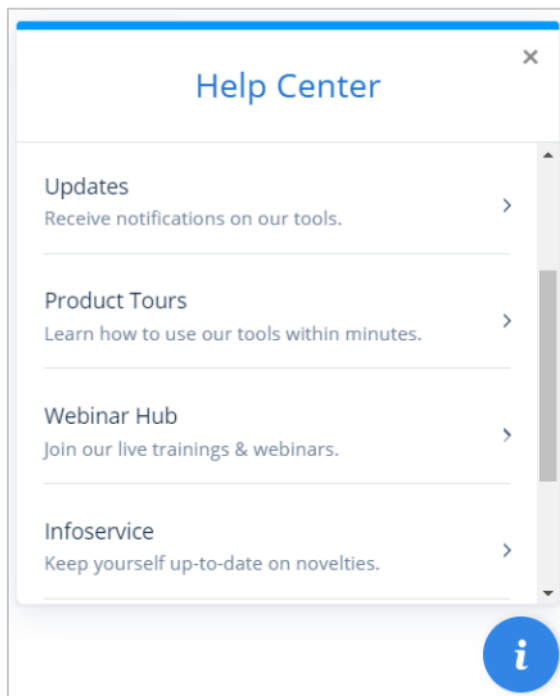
×

Help Center

Updates
Receive notifications on our tools.
>

Product Tours
Learn how to use our tools within minutes.
>

Webinar Hub
Join our live trainings & webinars.
>

Infoservice
Keep yourself up-to-date on novelties.
>

i